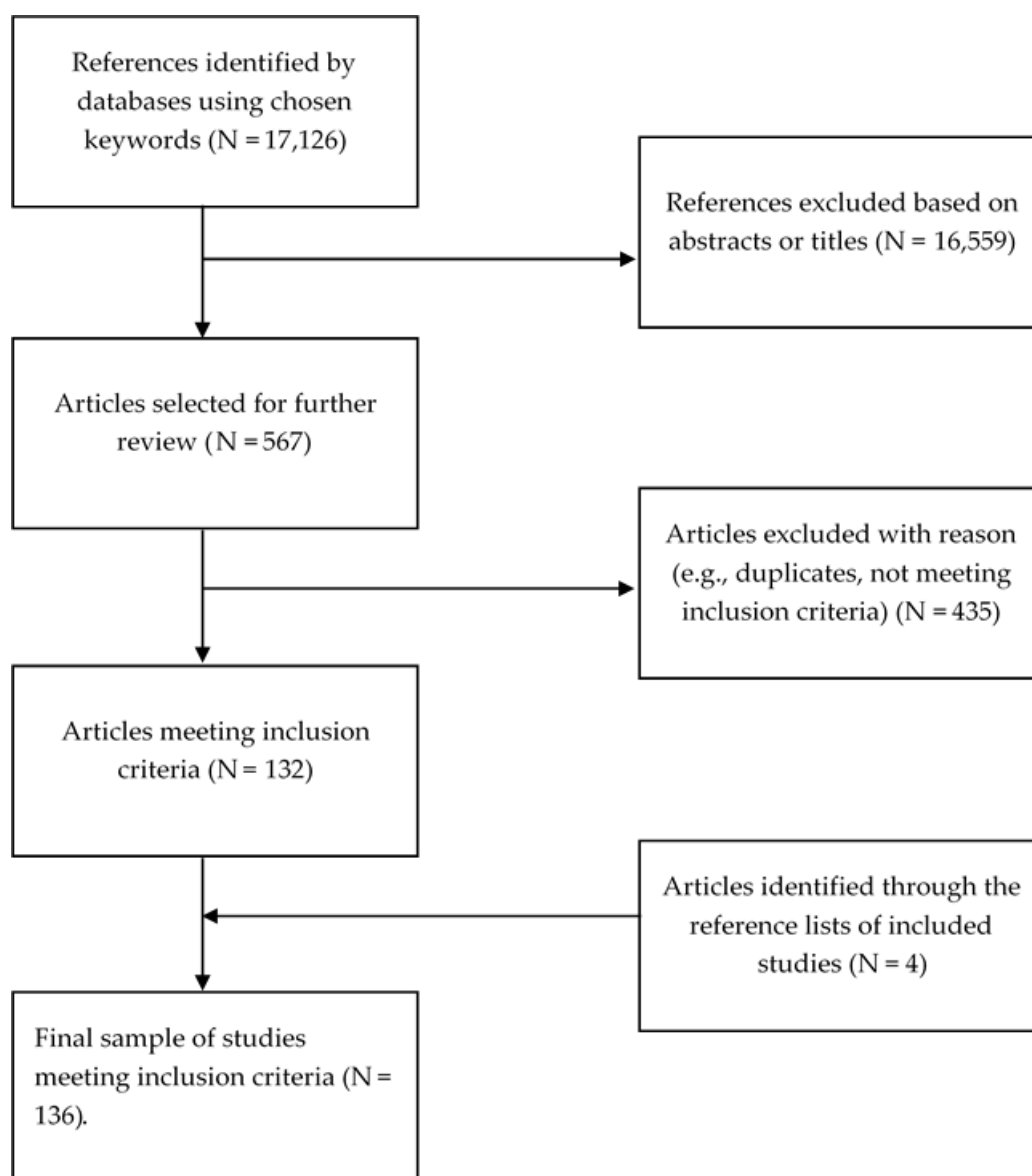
References identified by databases using chosen keywords (N = 17,126)

References excluded based on abstracts or titles (N = 16,559)

Articles selected for further review (N = 567)

Articles excluded with reason (e.g., duplicates, not meeting inclusion criteria) (N = 435)

Articles meeting inclusion criteria (N = 132)

Articles identified through the reference lists of included studies (N = 4)

Final sample of studies meeting inclusion criteria (N = 136).